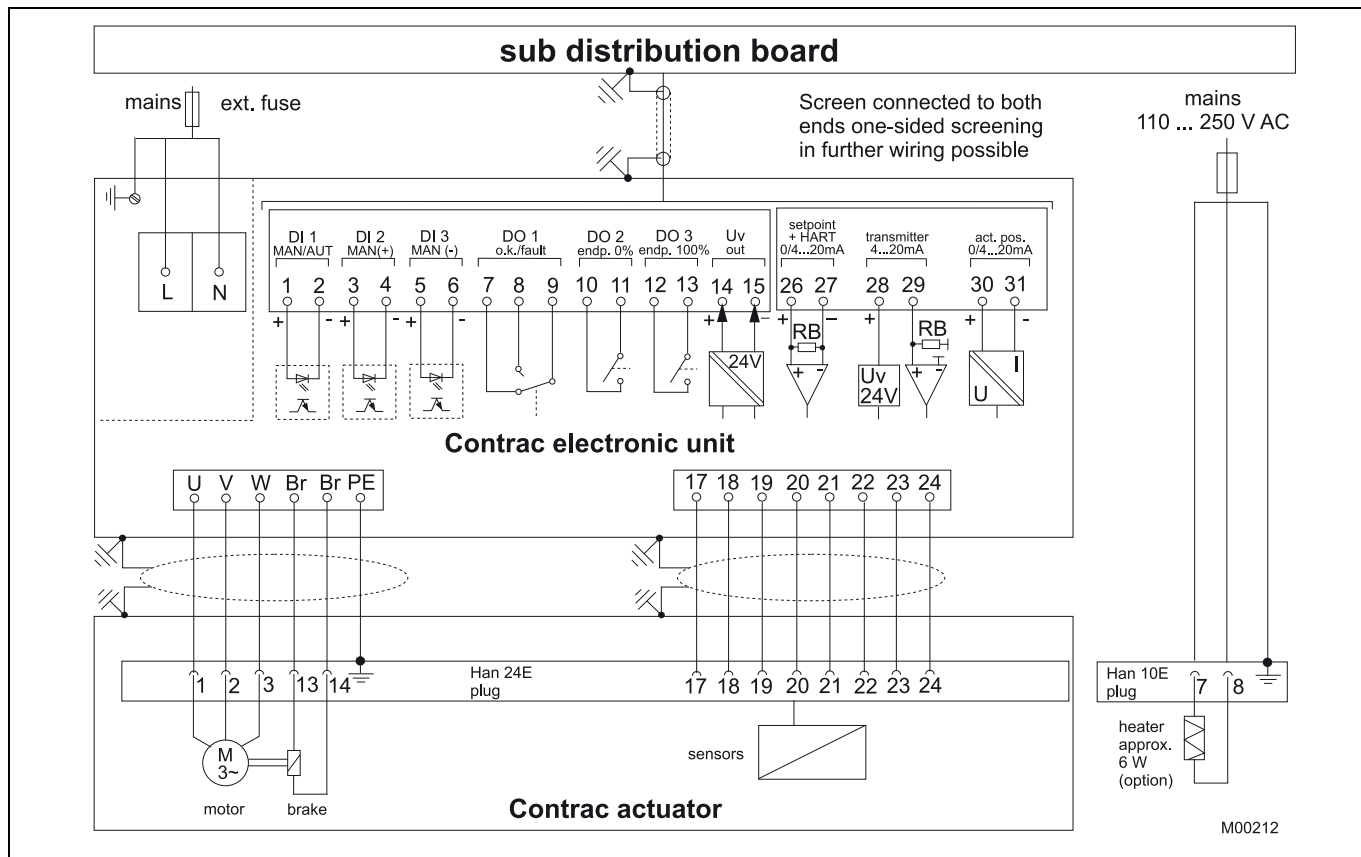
sub distribution board

mains ext. fuse

Screen connected to both ends one-sided screening in further wiring possible

mains
110 ... 250 V AC

L N

DI 1 MAN/AUT
DI 2 MAN(+)
DI 3 MAN (-)
DO 1 o.k./fault
DO 2 endp. 0%
DO 3 endp. 100%
Uv out
setpoint + HART 0/4...20mA
transmitter 4...20mA
act. pos. 0/4...20mA

1 2 3 4 5 6 7 8 9 10 11 12 13 14 15 26 27 28 29 30 31

+ - + - + - + - + - + - + -

24V
RB
+ -
Uv 24V
RB
+ -
U I

Contrac electronic unit

U V W Br Br PE

17 18 19 20 21 22 23 24

Han 24E plug

1 2 3 13 14

17 18 19 20 21 22 23 24

M 3~

motor brake

sensors

Contrac actuator

Han 10E plug 7 8

heater approx. 6 W (option)

M00212